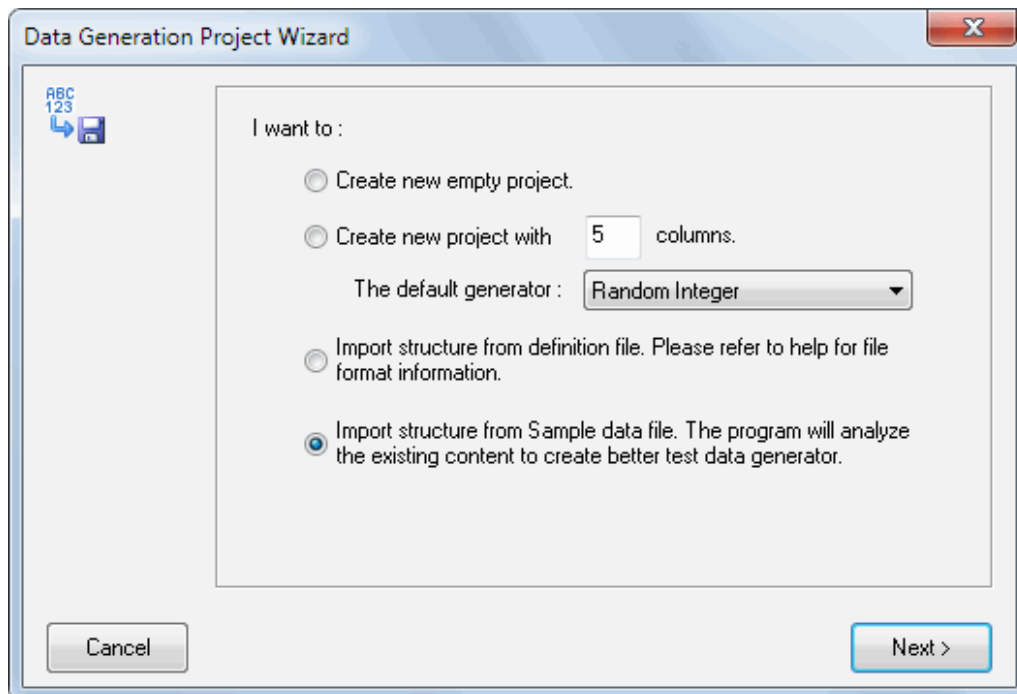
Data Generation Project Wizard

ABC
123

I want to :

Create new empty project.

Create new project with 5 columns.

The default generator : Random Integer

Import structure from definition file. Please refer to help for file format information.

Import structure from Sample data file. The program will analyze the existing content to create better test data generator.

Cancel

Next >